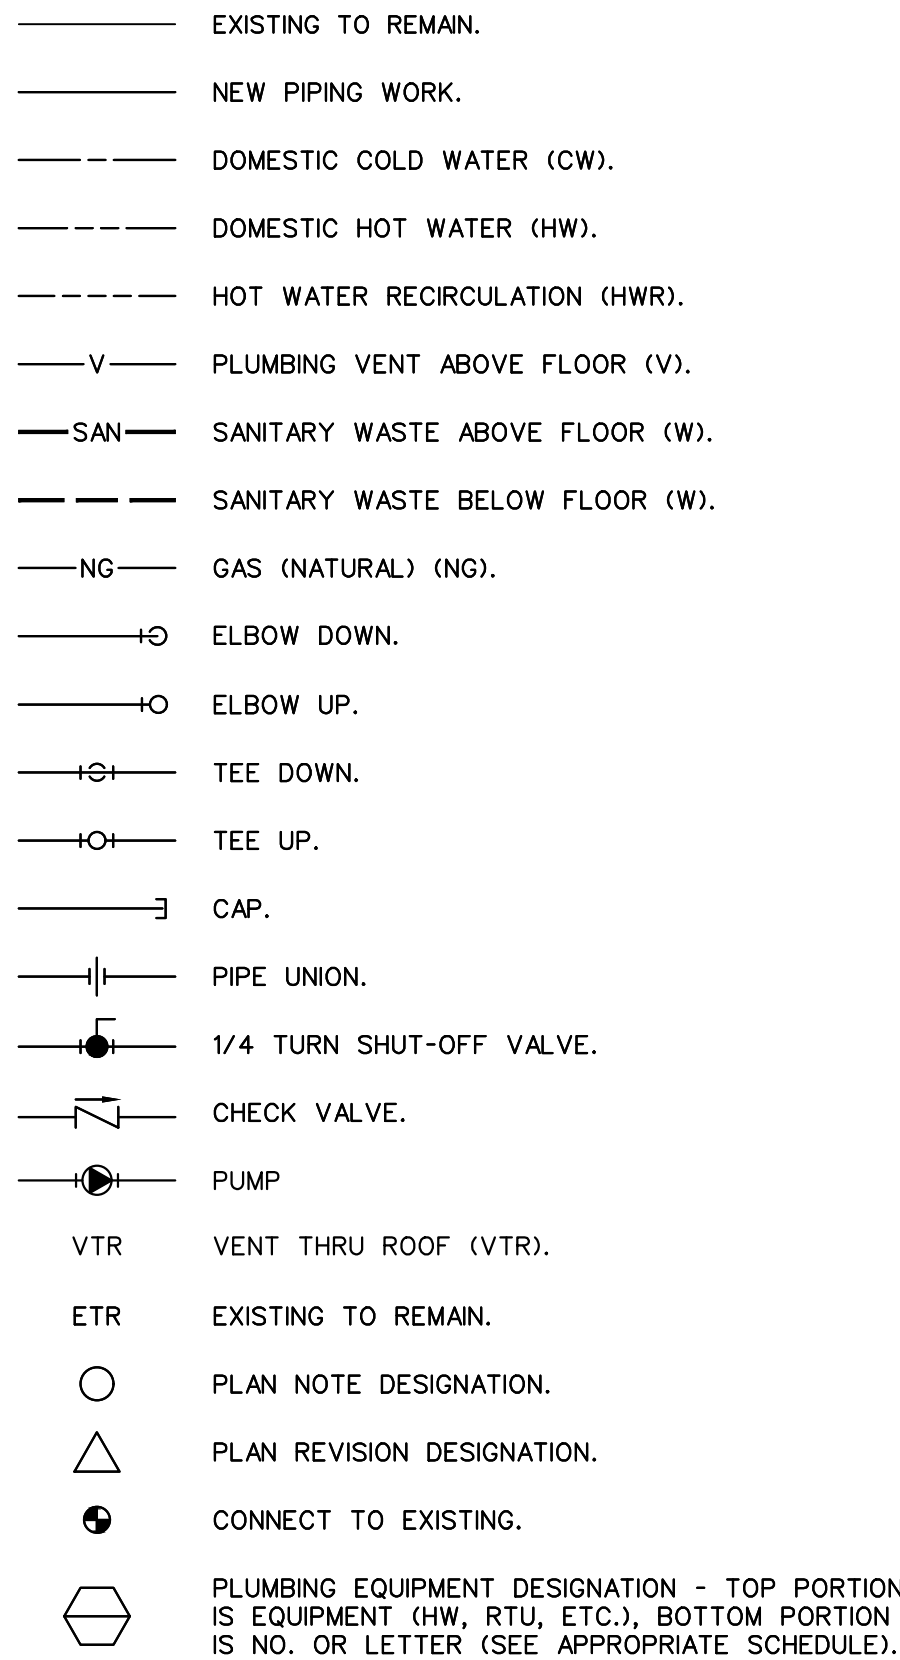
EXISTING TO REMAIN.

NEW PIPING WORK.

DOMESTIC COLD WATER (CW).

DOMESTIC HOT WATER (HW).

HOT WATER RECIRCULATION (HWR).

V PLUMBING VENT ABOVE FLOOR (V).

SAN SANITARY WASTE ABOVE FLOOR (W).

SANITARY WASTE BELOW FLOOR (W).

NG GAS (NATURAL) (NG).

ELBOW DOWN.

ELBOW UP.

TEE DOWN.

TEE UP.

CAP.

PIPE UNION.

1/4 TURN SHUT-OFF VALVE.

CHECK VALVE.

PUMP

VTR VENT THRU ROOF (VTR).

ETR EXISTING TO REMAIN.

PLAN NOTE DESIGNATION.

PLAN REVISION DESIGNATION.

CONNECT TO EXISTING.

PLUMBING EQUIPMENT DESIGNATION - TOP PORTION IS EQUIPMENT (HW, RTU, ETC.), BOTTOM PORTION IS NO. OR LETTER (SEE APPROPRIATE SCHEDULE).